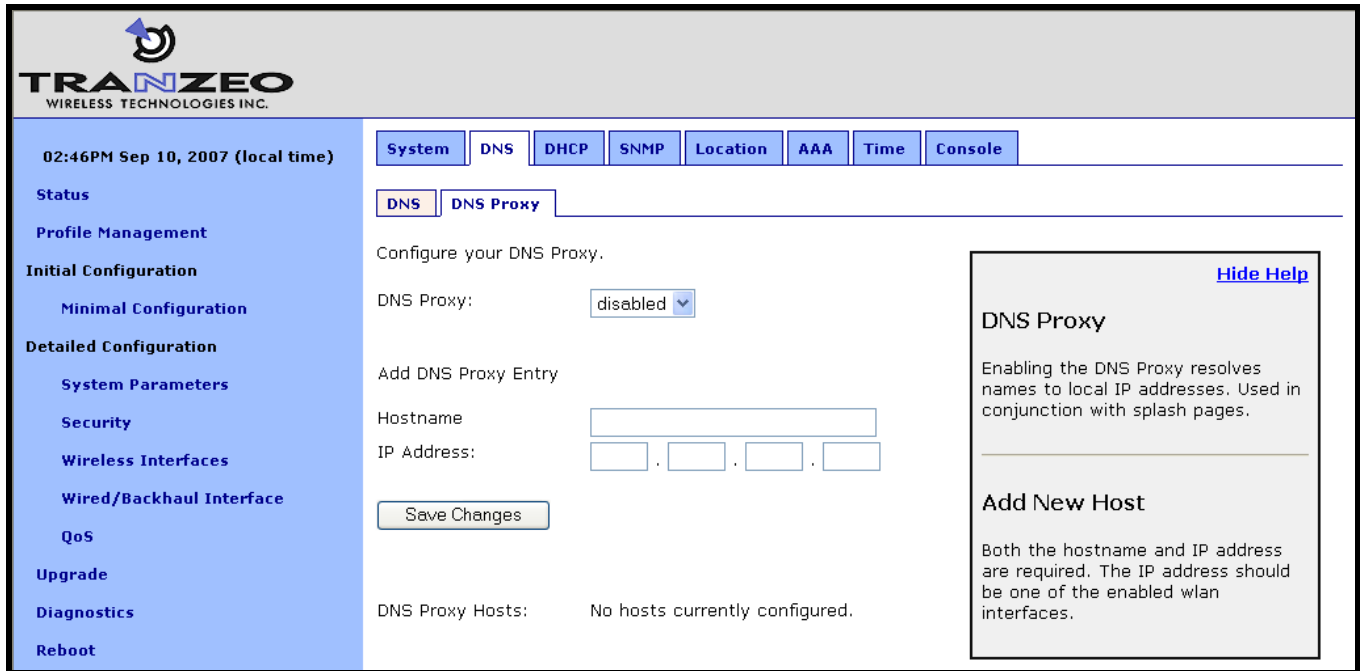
TRANZEO
WIRELESS TECHNOLOGIES INC.

02:46PM Sep 10, 2007 (local time)

Status

Profile Management

Initial Configuration

Minimal Configuration

Detailed Configuration

System Parameters

Security

Wireless Interfaces

Wired/Backhaul Interface

QoS

Upgrade

Diagnostics

Reboot

System DNS DHCP SNMP Location AAA Time Console

DNS DNS Proxy

Configure your DNS Proxy.

DNS Proxy: disabled

Add DNS Proxy Entry

Hostname

IP Address: . . .

Save Changes

DNS Proxy Hosts: No hosts currently configured.

Hide Help

DNS Proxy

Enabling the DNS Proxy resolves names to local IP addresses. Used in conjunction with splash pages.

Add New Host

Both the hostname and IP address are required. The IP address should be one of the enabled wlan interfaces.